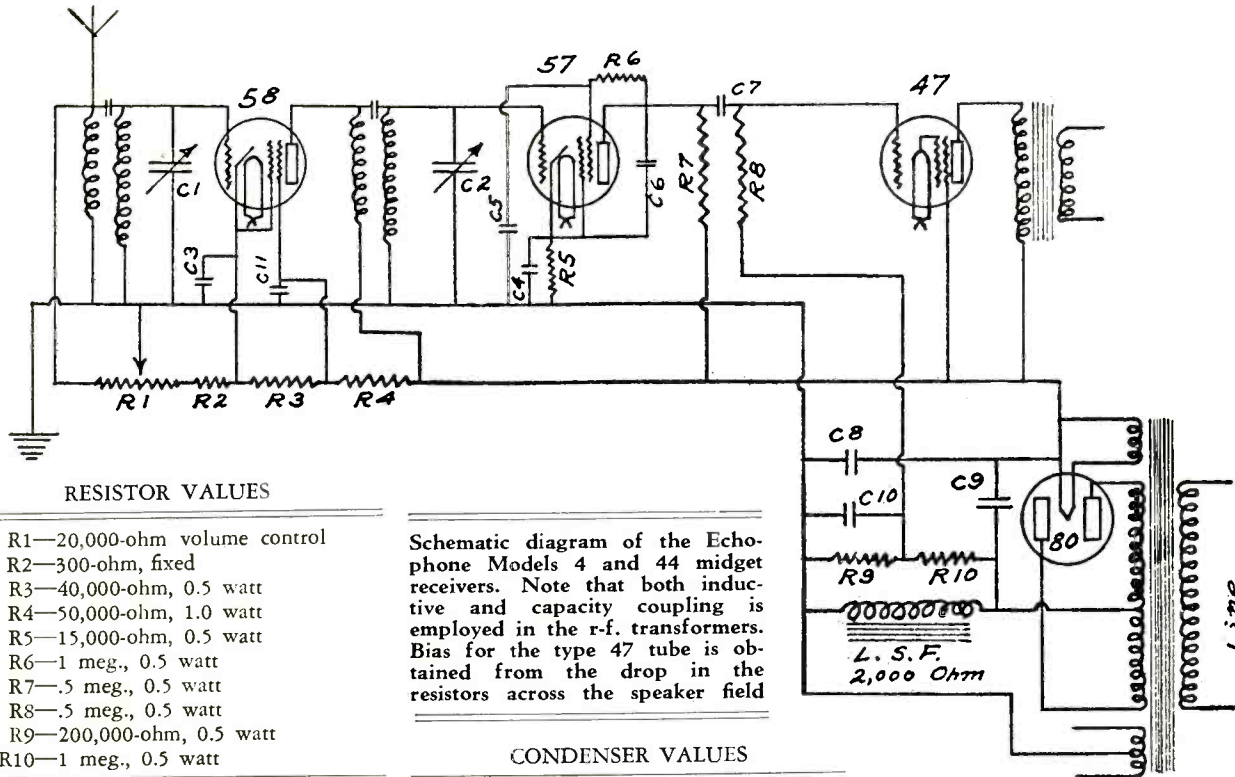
58

57

R6

C7

47

C1

C2

C5

C6

R7

R8

C3

C11

C4

R5

R1

R2

R3

R4

C8

C10

C9

80

R9

R10

L. S. F.
2,000 Ohm

Line

RESISTOR VALUES

R1—20,000-ohm volume control
R2—300-ohm, fixed
R3—40,000-ohm, 0.5 watt
R4—50,000-ohm, 1.0 watt
R5—15,000-ohm, 0.5 watt
R6—1 meg., 0.5 watt
R7—.5 meg., 0.5 watt
R8—.5 meg., 0.5 watt
R9—200,000-ohm, 0.5 watt
R10—1 meg., 0.5 watt

Schematic diagram of the Echophone Models 4 and 44 midget receivers. Note that both inductive and capacity coupling is employed in the r-f. transformers. Bias for the type 47 tube is obtained from the drop in the resistors across the speaker field

CONDENSER VALUES